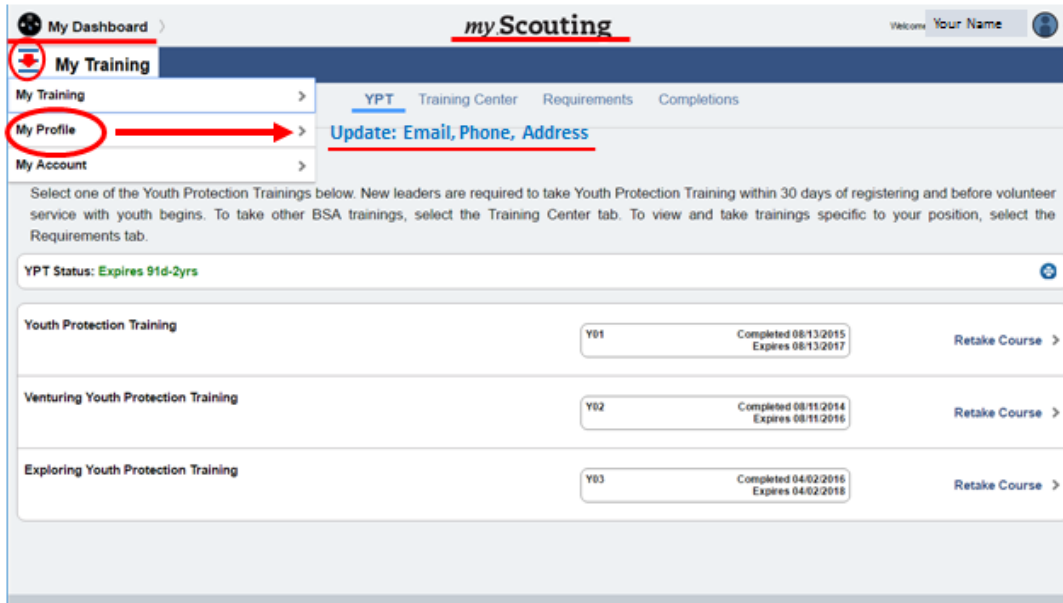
My Dashboard

my Scouting

Welcome Your Name

My Training

My Training

My Profile

My Account

YPT Training Center Requirements Completions

Update: Email, Phone, Address

Select one of the Youth Protection Trainings below. New leaders are required to take Youth Protection Training within 30 days of registering and before volunteer service with youth begins. To take other BSA trainings, select the Training Center tab. To view and take trainings specific to your position, select the Requirements tab.

YPT Status: Expires 91d-2yrs

Youth Protection Training

Y01 Completed 08/13/2015 Expires 08/13/2017

Retake Course

Venturing Youth Protection Training

Y02 Completed 08/11/2014 Expires 08/11/2016

Retake Course

Exploring Youth Protection Training

Y03 Completed 04/02/2016 Expires 04/02/2018

Retake Course